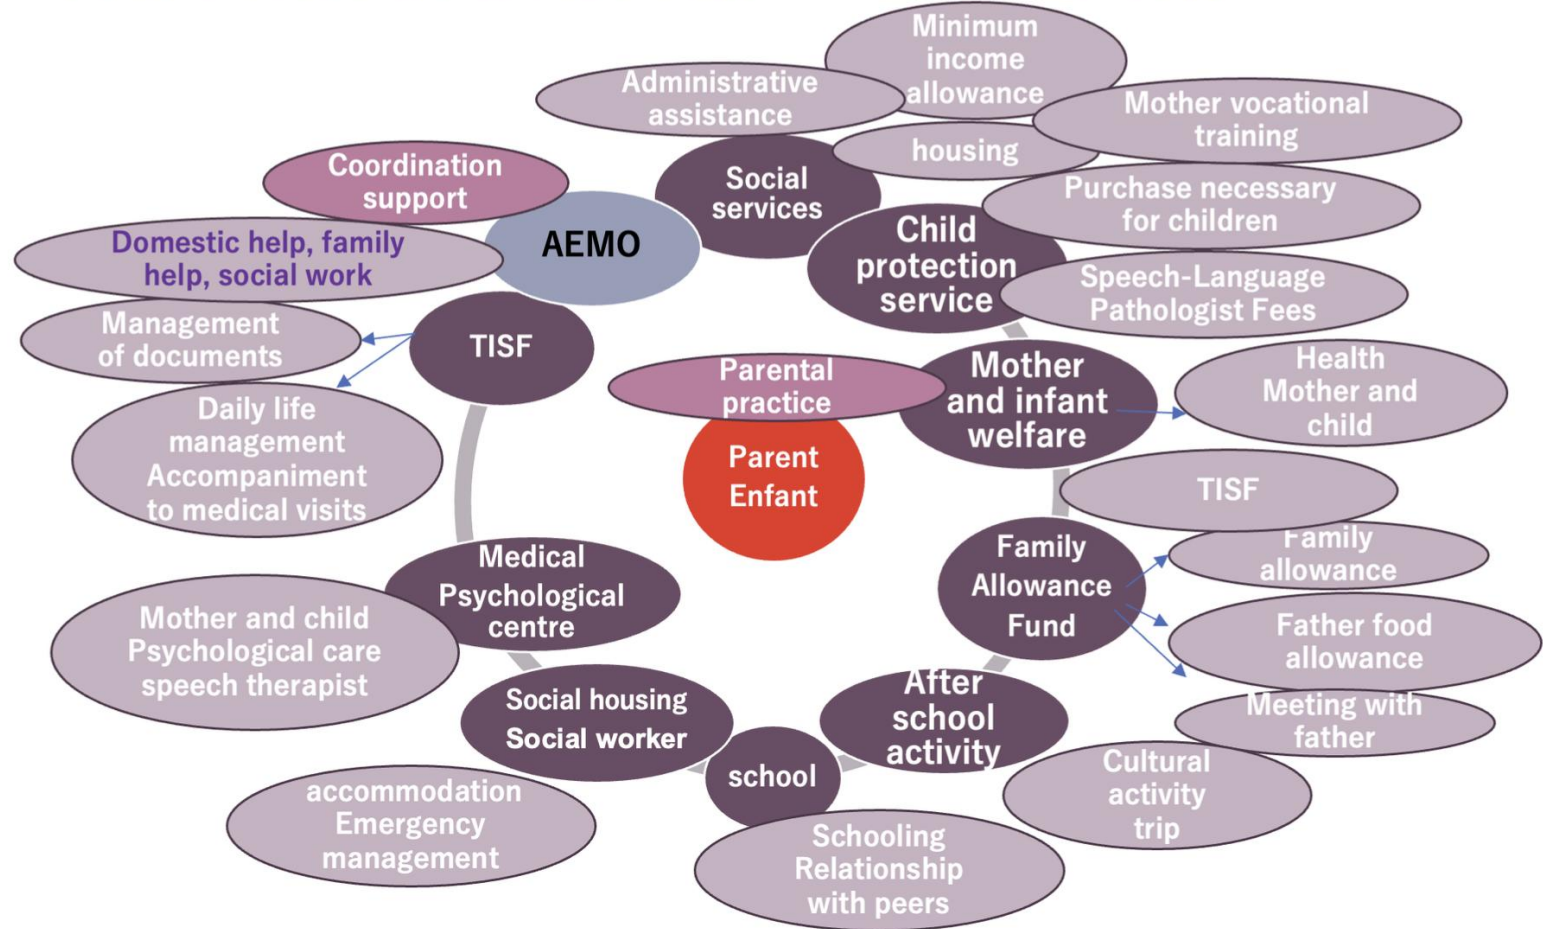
Minimum income allowance

Administrative assistance

Mother vocational training

housing

Social services

Coordination support

Purchase necessary for children

AEMO

Child protection service

Domestic help, family help, social work

Speech-Language Pathologist Fees

Management of documents

TISF

Parental practice

Mother and infant welfare

Health Mother and child

Daily life management Accompaniment to medical visits

Parent Enfant

TISF

Family Allowance Fund

Family allowance

Medical Psychological centre

Mother and child Psychological care speech therapist

Father food allowance

After school activity

Social housing Social worker

Meeting with father

school

Cultural activity trip

accommodation Emergency management

Schooling Relationship with peers